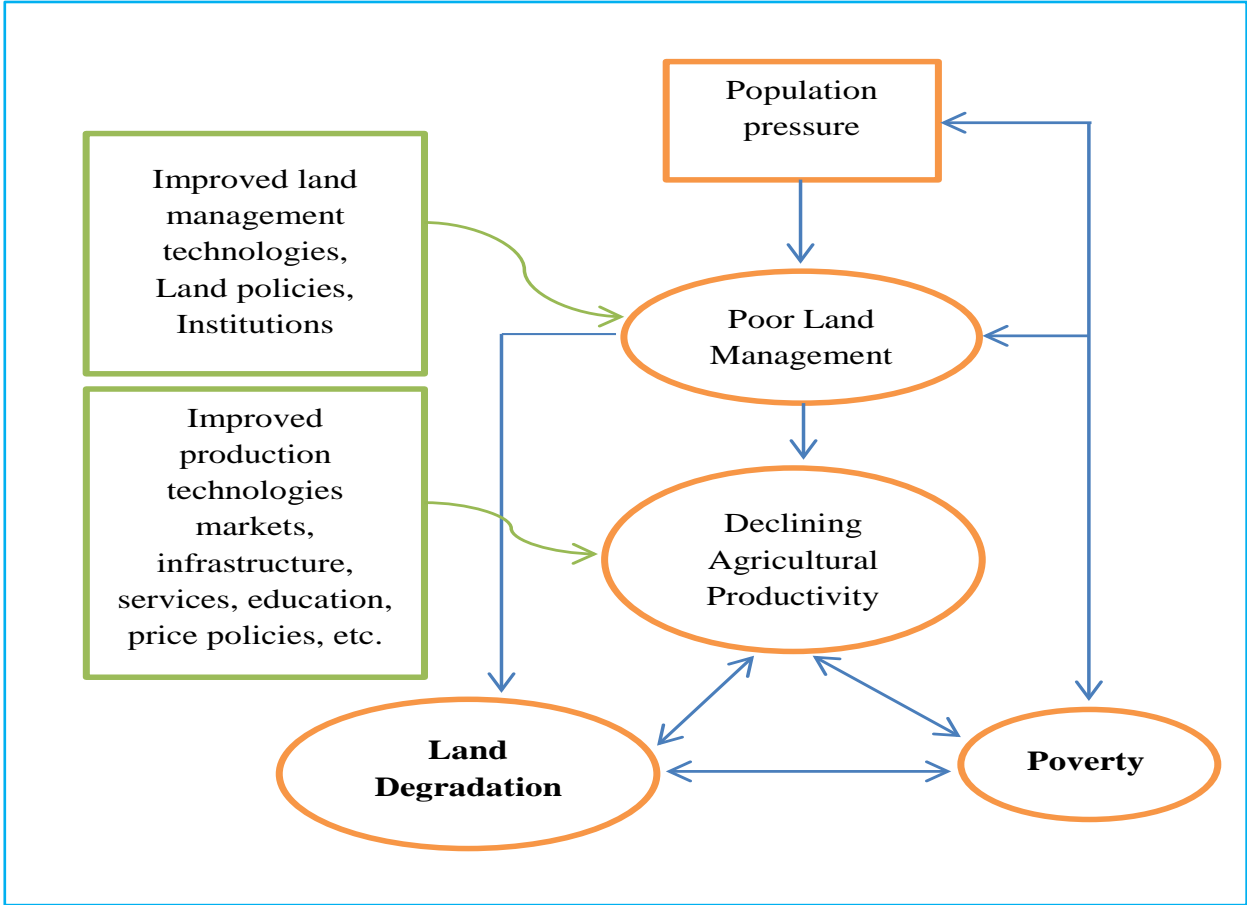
Population pressure

Improved land management technologies, Land policies, Institutions

Poor Land Management

Improved production technologies markets, infrastructure, services, education, price policies, etc.

Declining Agricultural Productivity

Land Degradation

Poverty